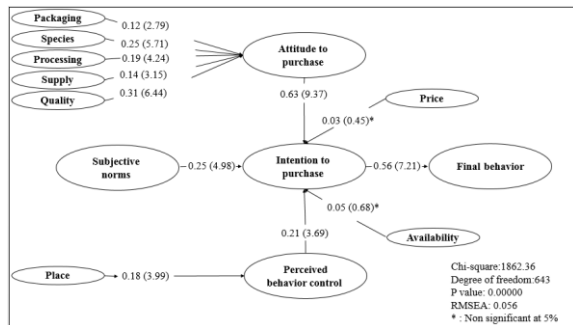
Packaging
0.12 (2.79)
Species
0.25 (5.71)
Processing
0.19 (4.24)
Supply
0.14 (3.15)
Quality
0.31 (6.44)

Attitude to purchase

0.63 (9.37)

Price

0.03 (0.45)*

Subjective norms

0.25 (4.98)

Intention to purchase

0.56 (7.21)

Final behavior

0.05 (0.68)*

Availability

0.21 (3.69)

Place

0.18 (3.99)

Perceived behavior control

Chi-square:1862.36
Degree of freedom:643
P value: 0.00000
RMSEA: 0.056
* : Non significant at 5%